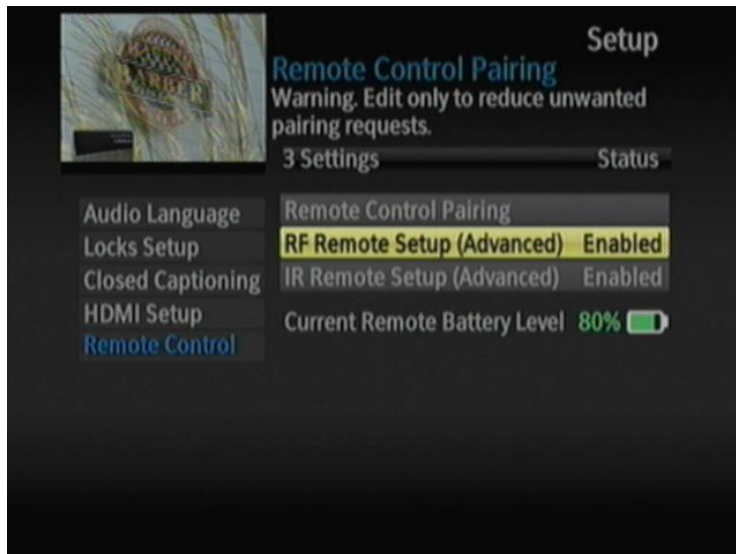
Setup

Remote Control Pairing
Warning. Edit only to reduce unwanted pairing requests.

3 Settings Status

Audio Language
Locks Setup
Closed Captioning
HDMI Setup
Remote Control

Remote Control Pairing
RF Remote Setup (Advanced) Enabled
IR Remote Setup (Advanced) Enabled
Current Remote Battery Level 80%